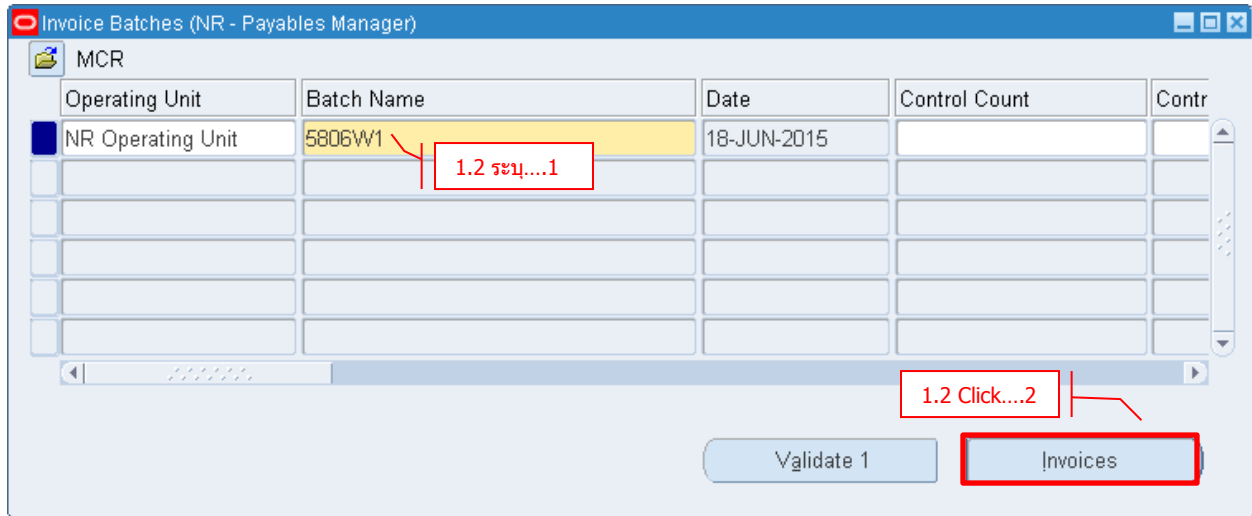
Invoice Batches (NR - Payables Manager)

MCR

| Operating Unit | Batch Name | Date | Control Count | Contr |
|---|---|---|---|---|
| NR Operating Unit | 5806W1 | 18-JUN-2015 | | |

1.2 ระบุ....1

1.2 Click....2

Validate 1

Invoices